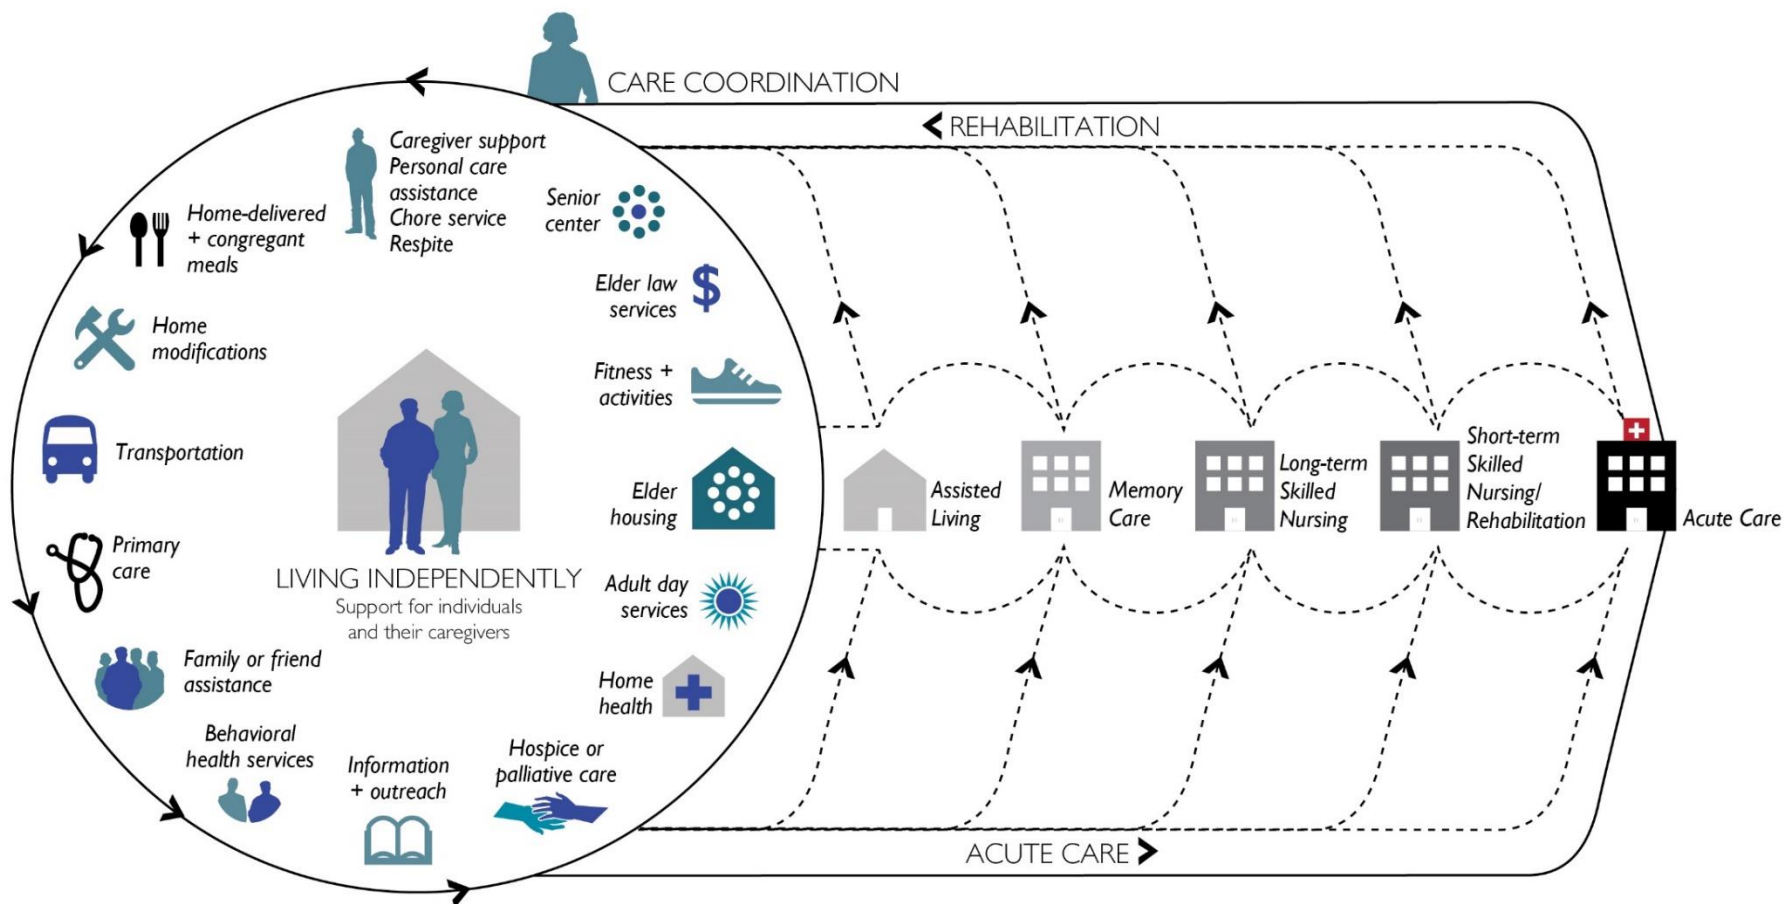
CARE COORDINATION

REHABILITATION

Caregiver support
Personal care assistance
Chore service
Respite

Senior center

Home-delivered + congregant meals

Elder law services

Home modifications

Fitness + activities

Transportation

Elder housing

Primary care

LIVING INDEPENDENTLY
Support for individuals and their caregivers

Adult day services

Family or friend assistance

Home health

Behavioral health services

Information + outreach

Hospice or palliative care

Assisted Living

Memory Care

Long-term Skilled Nursing

Short-term Skilled Nursing/ Rehabilitation

Acute Care

ACUTE CARE